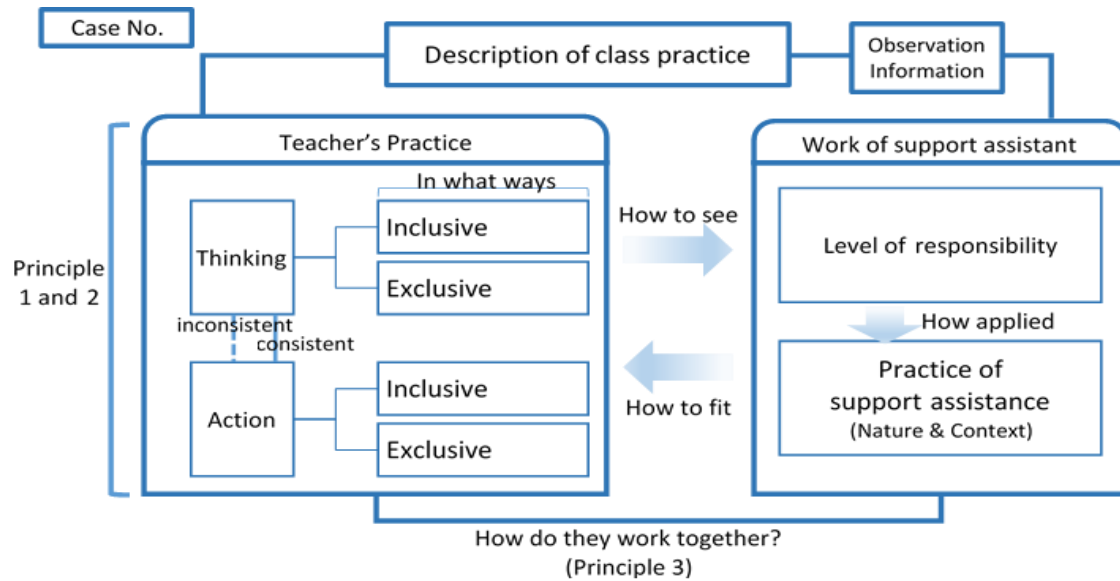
Case No.

Description of class practice

Observation Information

Principle 1 and 2

Teacher's Practice

In what ways

Thinking

Inclusive

Exclusive

inconsistent

consistent

Action

Inclusive

Exclusive

How to see

How to fit

Work of support assistant

Level of responsibility

How applied

Practice of support assistance
(Nature & Context)

How do they work together?
(Principle 3)